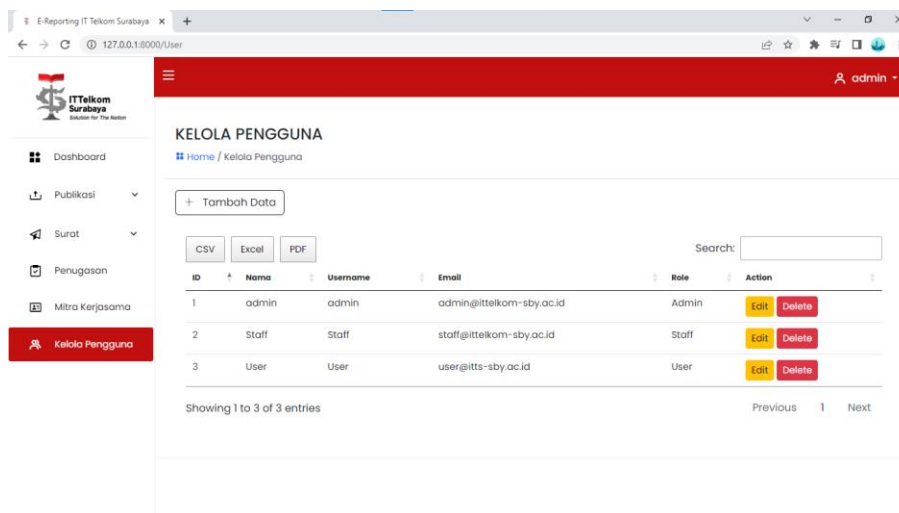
E-Reporting IT Telkom Surabaya ×
127.0.0.1:8000/User

ITTelkom Surabaya
Solution for The Nation

admin

Dashboard
Publikasi
Surat
Penugasan
Mitra Kerjasama
Kelola Pengguna

KELOLA PENGGUNA
Home / Kelola Pengguna

+ Tambah Data

CSV Excel PDF

Search:

| ID | Nama | Username | Email | Role | Action |
|---|---|---|---|---|---|
| 1 | admin | admin | admin@ittelkom-sby.ac.id | Admin | Edit Delete |
| 2 | Staff | Staff | staff@ittelkom-sby.ac.id | Staff | Edit Delete |
| 3 | User | User | user@itts-sby.ac.id | User | Edit Delete |

Showing 1 to 3 of 3 entries

Previous 1 Next